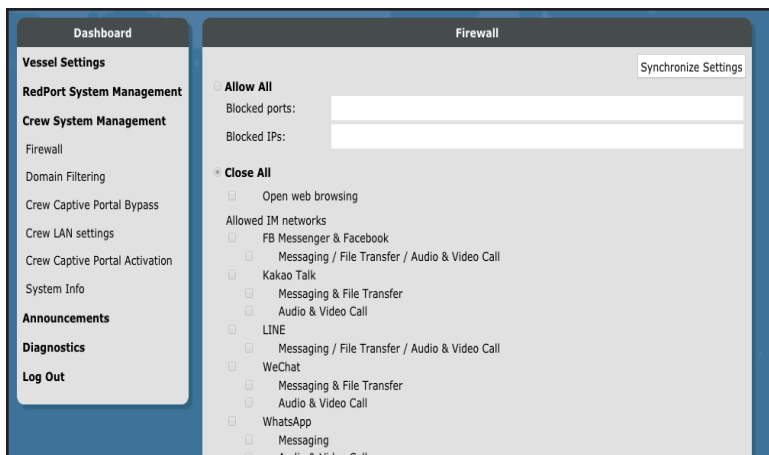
Dashboard

Vessel Settings

RedPort System Management

Crew System Management

Firewall

Domain Filtering

Crew Captive Portal Bypass

Crew LAN settings

Crew Captive Portal Activation

System Info

Announcements

Diagnostics

Log Out

Firewall

Synchronize Settings

Allow All

Blocked ports:

Blocked IPs:

Close All

Open web browsing

Allowed IM networks

FB Messenger & Facebook

Messaging / File Transfer / Audio & Video Call

Kakao Talk

Messaging & File Transfer

Audio & Video Call

LINE

Messaging / File Transfer / Audio & Video Call

WeChat

Messaging & File Transfer

Audio & Video Call

WhatsApp

Messaging

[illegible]